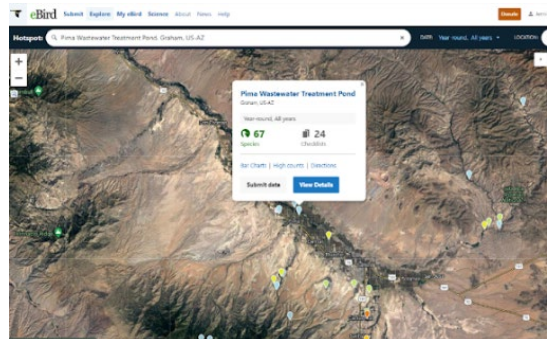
eBird Submit Explore My eBird Science About News Help

Donate

Hotspot: Pima Wastewater Treatment Pond, Graham, US-AZ

DATE Year-round, All years

LOCATION

+
−

Pima Wastewater Treatment Pond
Graham, US-AZ

Year-round, All years

67
Species

24
Checklists

Bar Charts | High counts | Directions

Submit data

View Details